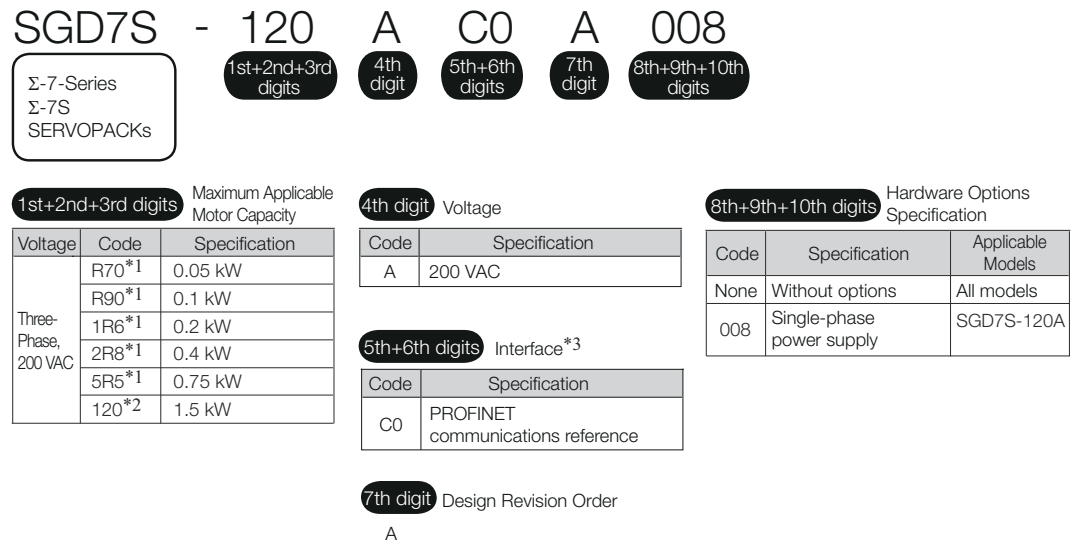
SGD7S - 120 A C0 A 008

Σ-7-Series
Σ-7S
SERVOPACKs

1st+2nd+3rd digits

4th digit

5th+6th digits

7th digit

8th+9th+10th digits

1st+2nd+3rd digits Maximum Applicable Motor Capacity

| Voltage | Code | Specification |
|---|---|---|
| Three-Phase, 200 VAC | R70$^{*1}$ | 0.05 kW |
| | R90$^{*1}$ | 0.1 kW |
| | 1R6$^{*1}$ | 0.2 kW |
| | 2R8$^{*1}$ | 0.4 kW |
| | 5R5$^{*1}$ | 0.75 kW |
| | 120$^{*2}$ | 1.5 kW |

4th digit Voltage

| Code | Specification |
|---|---|
| A | 200 VAC |

5th+6th digits Interface$^{*3}$

| Code | Specification |
|---|---|
| C0 | PROFINET communications reference |

7th digit Design Revision Order

A

8th+9th+10th digits Hardware Options Specification

| Code | Specification | Applicable Models |
|---|---|---|
| None | Without options | All models |
| 008 | Single-phase power supply | SGD7S-120A |